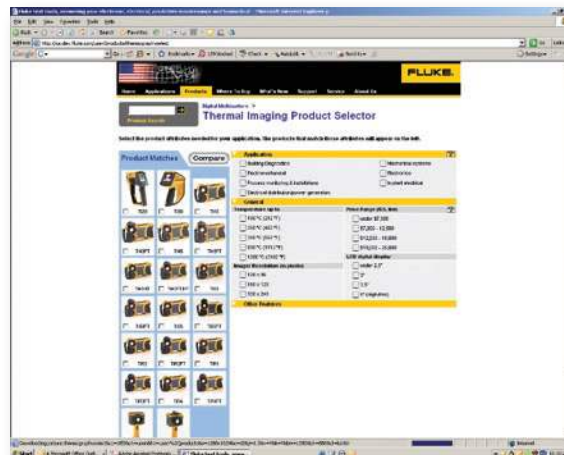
FLUKE.

Home Applications Products Where To Buy What's New Support Service About Us

Product Search

Digital Multimeters >

Thermal Imaging Product Selector

Select the product attributes needed for your application. The products that match these attributes will appear on the left.

Product Matches

Compare

Application

Building diagnostics

Mechanical systems

Field maintenance

Electronics

Process monitoring & installations

Animal medicine

Electrical distribution/power generation

General

Temperature up to

100°C (212°F)

250°C (482°F)

350°C (662°F)

600°C (1112°F)

1200°C (2192°F)

Price Range (U.S. list)

under $7,500

$7,500 - 12,000

$12,000 - 18,000

$18,000 - 25,000

Imager Resolution (in pixels)

120 x 90

160 x 120

320 x 240

LCD Digital display

under 2.5"

3"

3.5"

5" (ergonomic)

Other features

Ti10

Ti25

Ti32

Ti40FT

Ti45

Ti50

Ti50FT

Ti55

Ti55FT

Ti9

Ti45FT

Ti100

Ti110

Ti125

Ti200

Ti300

Ti400

Ti55FT

TiR

TiR1

TiR2

TiR3

TiR4

Start

Internet